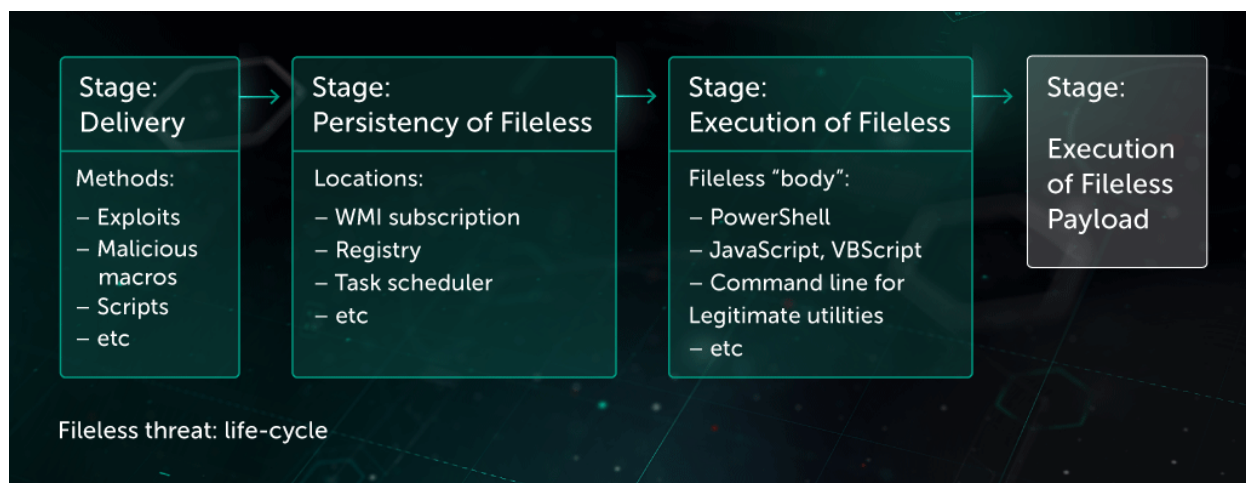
Stage:
Delivery

Methods:
– Exploits
– Malicious macros
– Scripts
– etc

Stage:
Persistency of Fileless

Locations:
– WMI subscription
– Registry
– Task scheduler
– etc

Stage:
Execution of Fileless

Fileless “body”:
– PowerShell
– JavaScript, VBScript
– Command line for Legitimate utilities
– etc

Stage:
Execution of Fileless Payload

Fileless threat: life-cycle